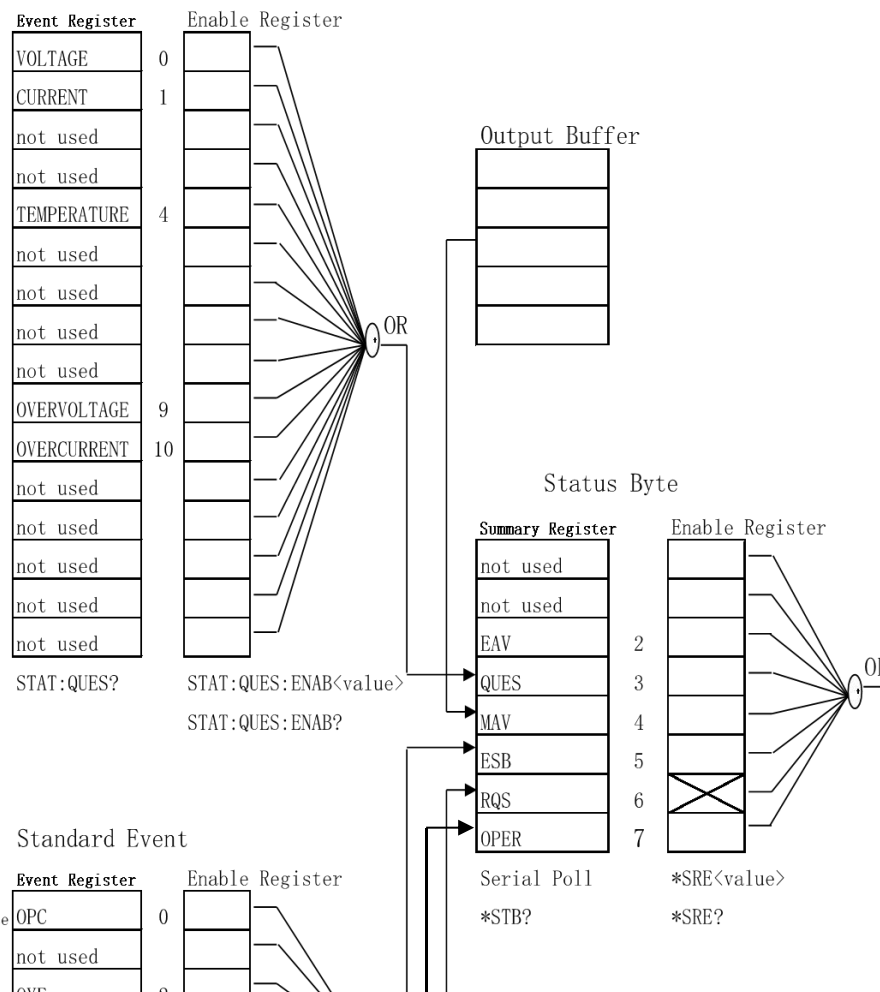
Event Register

| | |
|---|---|
| VOLTAGE | 0 |
| CURRENT | 1 |
| not used | |
| not used | |
| TEMPERATURE | 4 |
| not used | |
| not used | |
| not used | |
| not used | |
| OVERVOLTAGE | 9 |
| OVERCURRENT | 10 |
| not used | |
| not used | |
| not used | |
| not used | |
| not used | |

STAT:QUES?

Enable Register

STAT:QUES:ENAB<value>

STAT:QUES:ENAB?

OR

Output Buffer

Status Byte

Summary Register

| | |
|---|---|
| not used | |
| not used | |
| EAV | 2 |
| QUES | 3 |
| MAV | 4 |
| ESB | 5 |
| RQS | 6 |
| OPER | 7 |

Serial Poll

*STB?

Enable Register

*SRE<value>

*SRE?

OR

Standard Event

Event Register

| | |
|---|---|
| OPC | 0 |
| not used | |
| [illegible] | 2 |

Enable Register